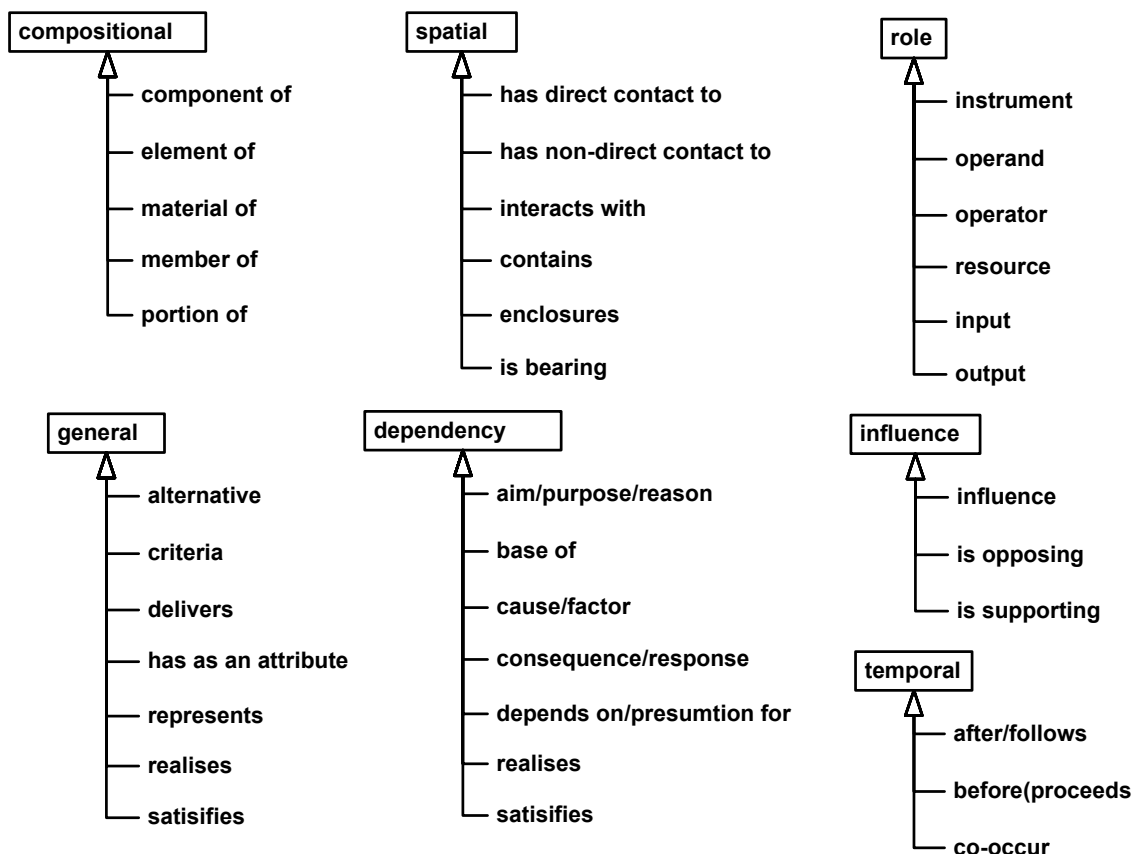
compositional
component of
element of
material of
member of
portion of

spatial
has direct contact to
has non-direct contact to
interacts with
contains
enclosures
is bearing

role
instrument
operand
operator
resource
input
output

general
alternative
criteria
delivers
has as an attribute
represents
realises
satisifies

dependency
aim/purpose/reason
base of
cause/factor
consequence/response
depends on/presumtion for
realises
satisifies

influence
influence
is opposing
is supporting

temporal
after/follows
before(proceeds
co-occur